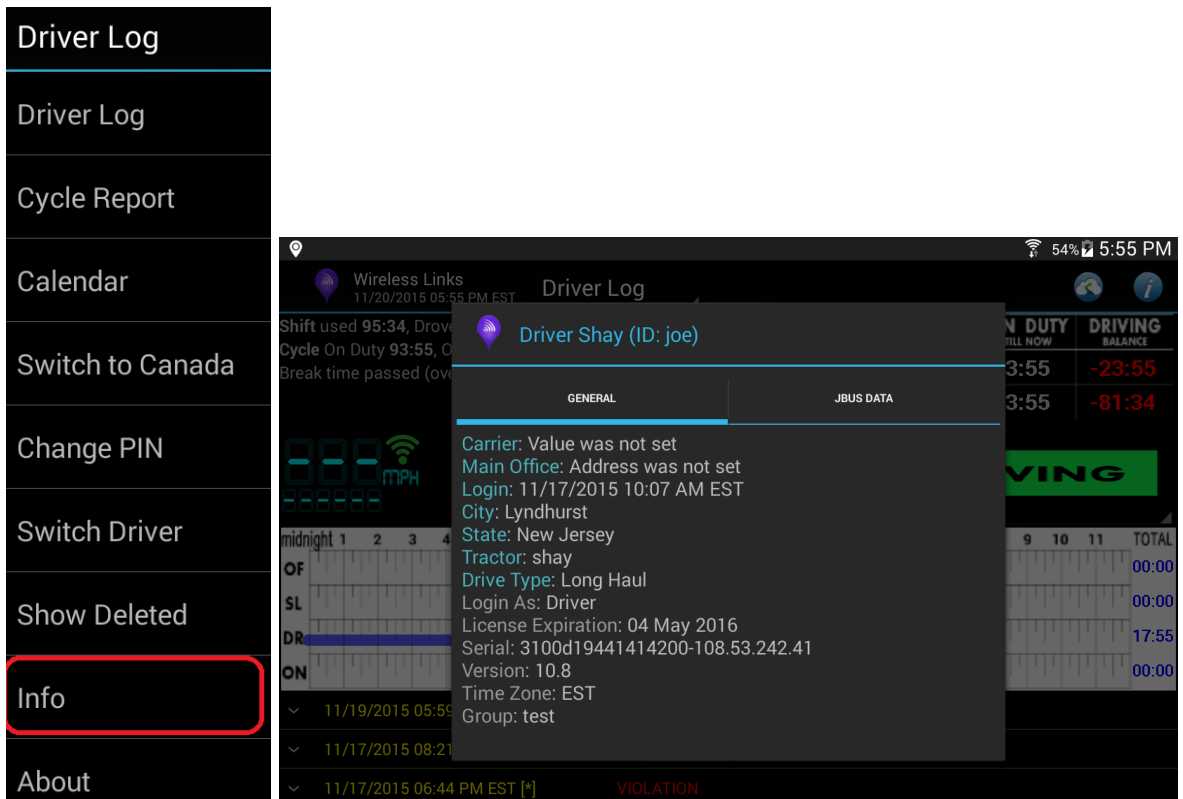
Driver Log

Driver Log

Cycle Report

Calendar

Switch to Canada

Change PIN

Switch Driver

Show Deleted

Info

About

54% 5:55 PM

Wireless Links
11/20/2015 05:55 PM EST

Driver Log

Shift used 95:34, Drove
Cycle On Duty 93:55, O
Break time passed (ov

N DUTY
TILL NOW
3:55
3:55

DRIVING
BALANCE
-23:55
-81:34

MPH

VING

midnight 1 2 3 4
OF
SL
DR
ON

9 10 11 TOTAL
00:00
00:00
17:55
00:00

11/19/2015 05:59
11/17/2015 08:21
11/17/2015 06:44 PM EST [*] VIOLATION

Driver Shay (ID: joe)

GENERAL

JBUS DATA

Carrier: Value was not set
Main Office: Address was not set
Login: 11/17/2015 10:07 AM EST
City: Lyndhurst
State: New Jersey
Tractor: shay
Drive Type: Long Haul
Login As: Driver
License Expiration: 04 May 2016
Serial: 3100d19441414200-108.53.242.41
Version: 10.8
Time Zone: EST
Group: test